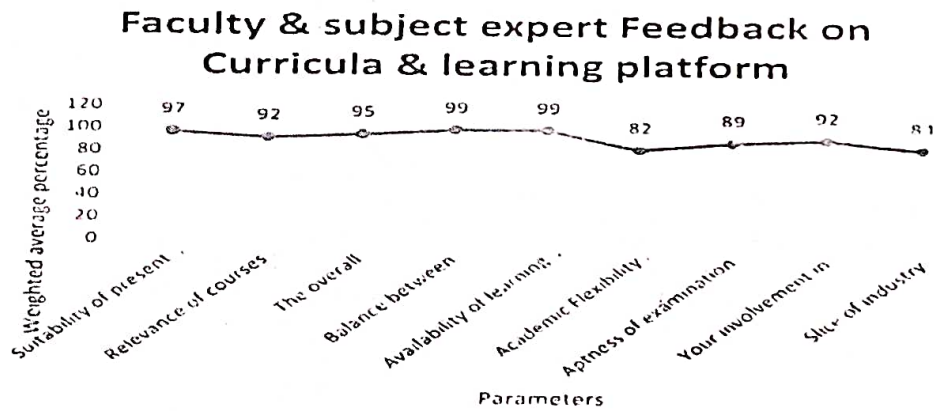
Faculty & subject expert Feedback on Curricula & learning platform

Weighted average percentage

120
100
80
60
40
20
0

97
92
95
99
99
82
89
92
81

Suitability of present ..
Relevance of courses
The overall
Balance between
Availability of learning ..
Academic Flexibility ..
Aptness of examination
Your involvement in
Slice of industry

Parameters